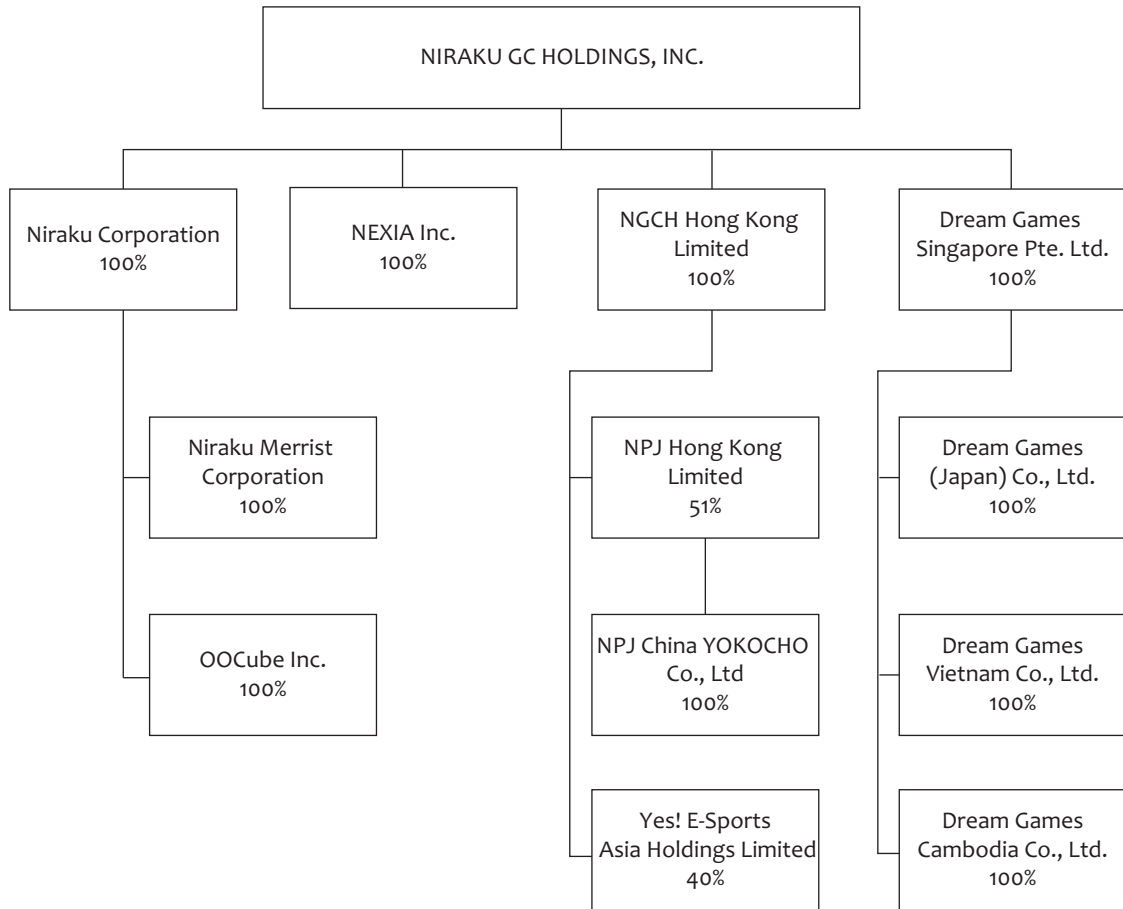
NIRAKU GC HOLDINGS, INC.

Niraku Corporation
100%

NEXIA Inc.
100%

NGCH Hong Kong Limited
100%

Dream Games Singapore Pte. Ltd.
100%

Niraku Merrist Corporation
100%

OOCube Inc.
100%

NPJ Hong Kong Limited
51%

NPJ China YOKOCHO Co., Ltd
100%

Yes! E-Sports Asia Holdings Limited
40%

Dream Games (Japan) Co., Ltd.
100%

Dream Games Vietnam Co., Ltd.
100%

Dream Games Cambodia Co., Ltd.
100%